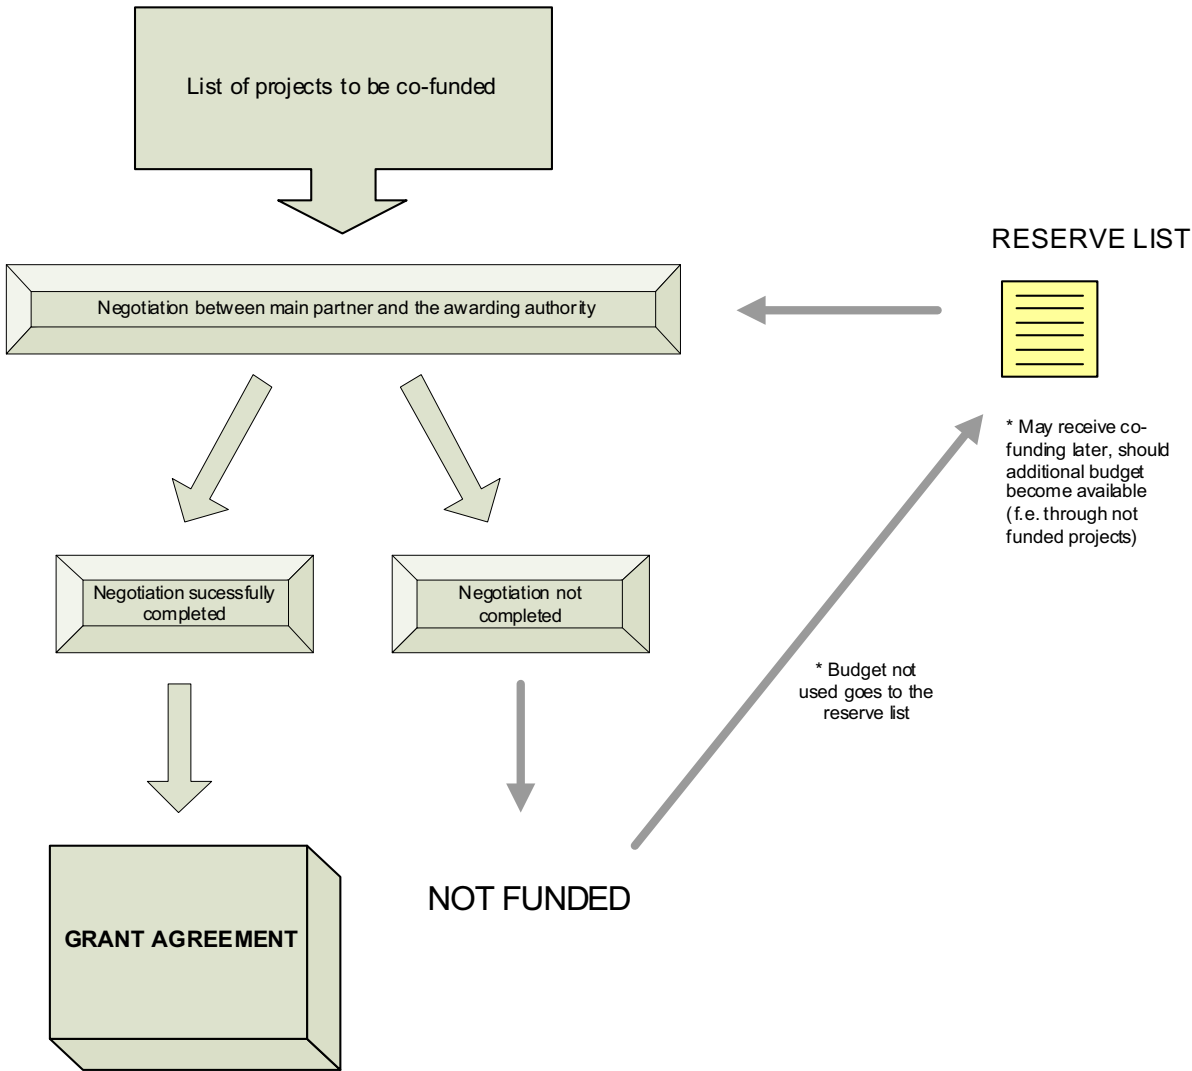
List of projects to be co-funded

RESERVE LIST

Negotiation between main partner and the awarding authority

* May receive co-funding later, should additional budget become available (f.e. through not funded projects)

Negotiation sucessfully completed

Negotiation not completed

* Budget not used goes to the reserve list

GRANT AGREEMENT

NOT FUNDED